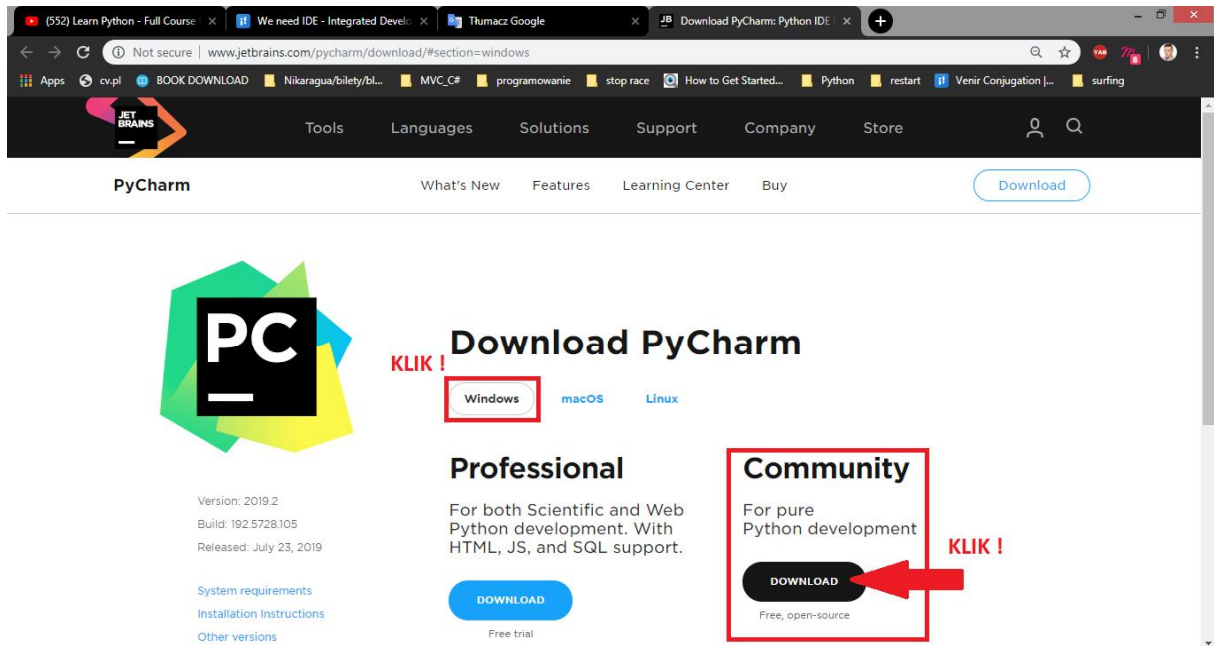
(552) Learn Python - Full Course | ×
We need IDE - Integrated Develo ×
Tłumacz Google ×
JB Download PyCharm: Python IDE ×
+

Not secure | www.jetbrains.com/pycharm/download/#section=windows

Apps cv.pl BOOK DOWNLOAD Nikaragua/bilety/bl... MVC_C# programowanie stop race How to Get Started... Python restart Venir Conjugation |... surfing

JET BRAINS

Tools Languages Solutions Support Company Store

PyCharm

What's New Features Learning Center Buy

Download

PC

Download PyCharm

KLIK !

Windows macOS Linux

Professional

For both Scientific and Web Python development. With HTML, JS, and SQL support.

DOWNLOAD

Free trial

Community

For pure Python development

KLIK !

DOWNLOAD

Free, open-source

Version: 2019.2
Build: 192.5728.105
Released: July 23, 2019

System requirements
Installation Instructions
Other versions